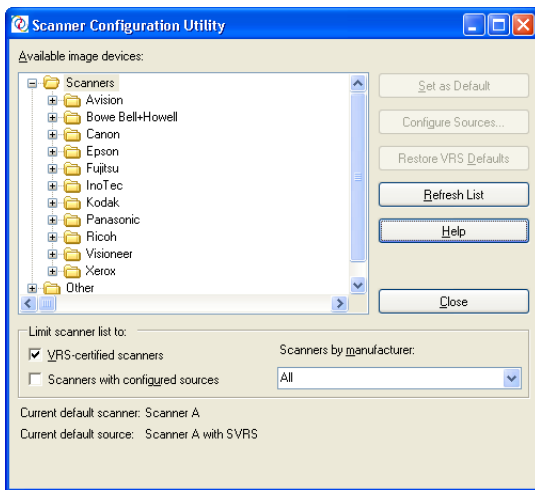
Scanner Configuration Utility

Available image devices:

Scanners
Avision
Bowe Bell+Howell
Canon
Epson
Fujitsu
InoTec
Kodak
Panasonic
Ricoh
Visioneer
Xerox
Other

Set as Default
Configure Sources...
Restore VRS Defaults
Refresh List
Help
Close

Limit scanner list to:
VRS-certified scanners
Scanners with configured sources
Scanners by manufacturer:
All

Current default scanner: Scanner A
Current default source: Scanner A with SVRS